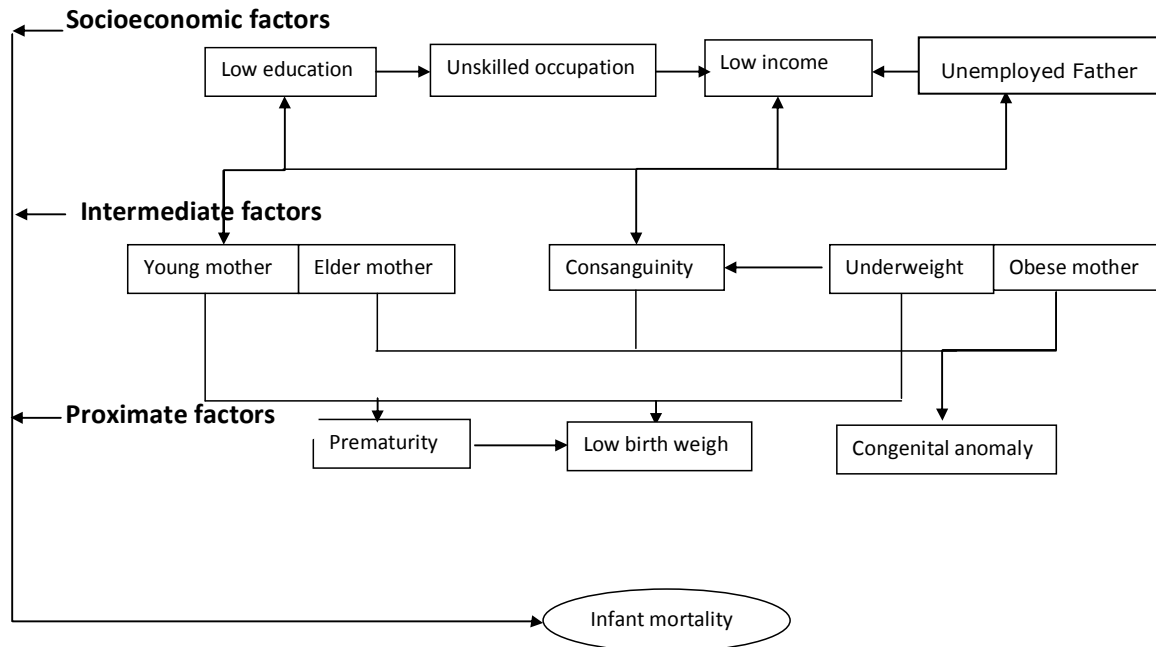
Socioeconomic factors

Low education

Unskilled occupation

Low income

Unemployed Father

Intermediate factors

Young mother

Elder mother

Consanguinity

Underweight

Obese mother

Proximate factors

Prematurity

Low birth weigh

Congenital anomaly

Infant mortality